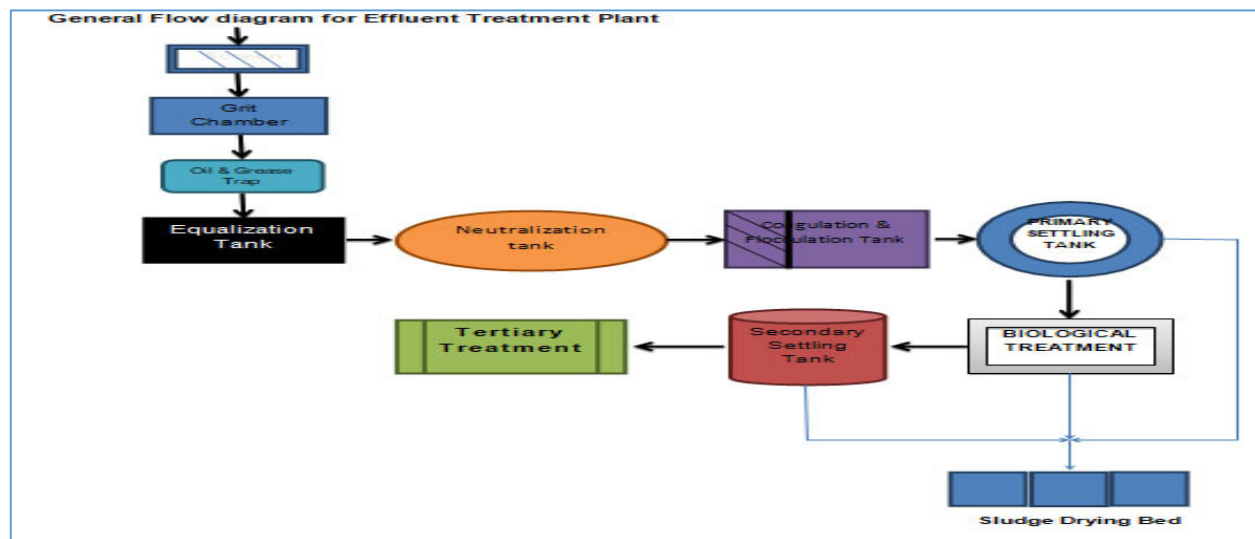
General Flow diagram for Effluent Treatment Plant

Grit Chamber

Oil & Grease Trap

Equalization Tank

Neutralization tank

Coagulation & Flocculation Tank

PRIMARY SETTLING TANK

BIOLOGICAL TREATMENT

Secondary Settling Tank

Tertiary Treatment

Sludge Drying Bed